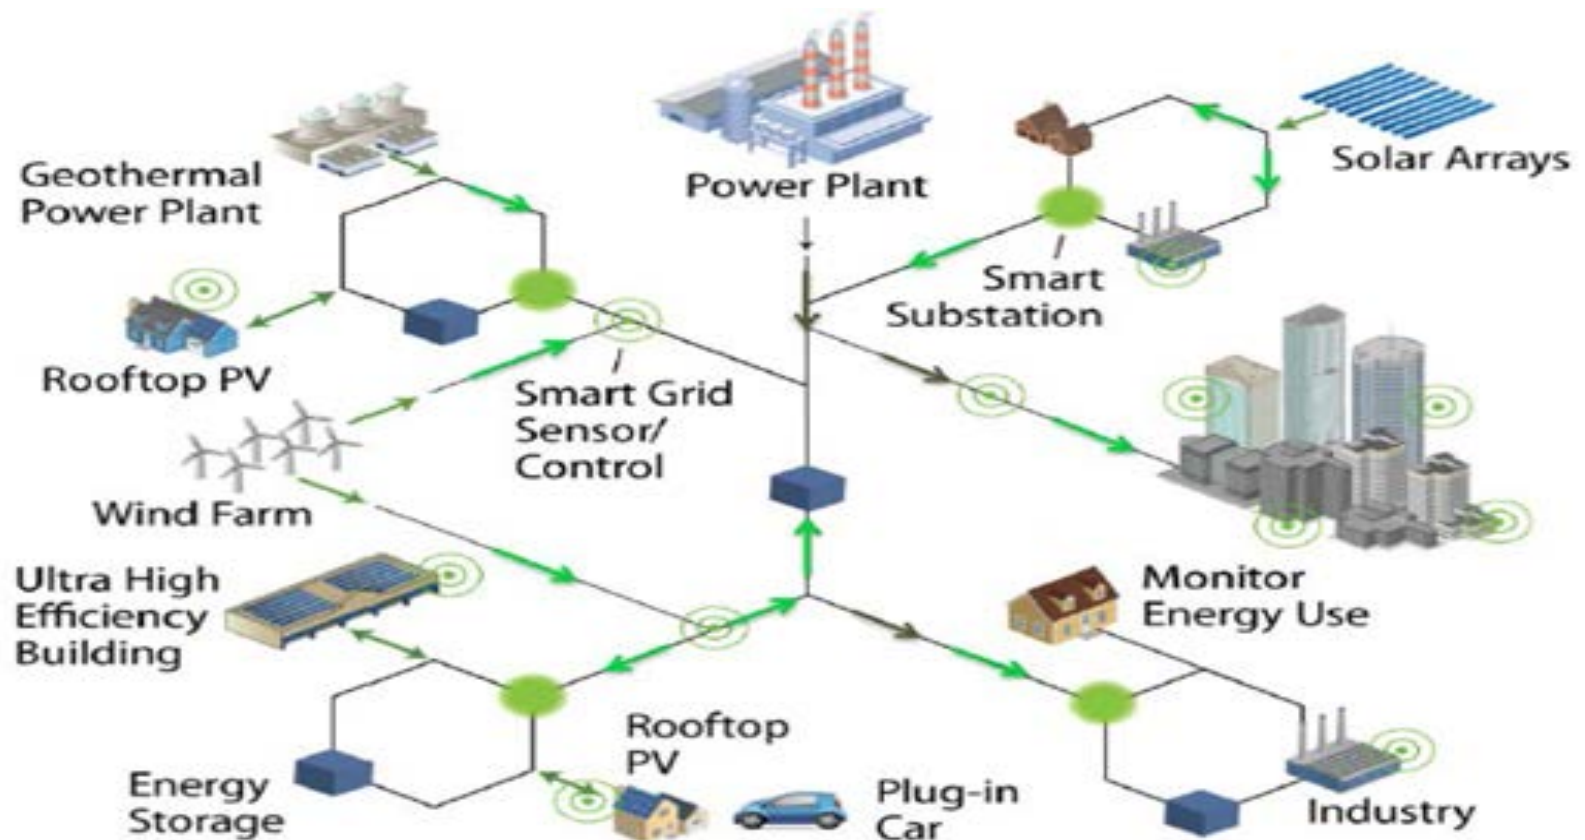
Geothermal Power Plant

Power Plant

Solar Arrays

Smart Substation

Rooftop PV

Smart Grid Sensor/ Control

Wind Farm

Ultra High Efficiency Building

Monitor Energy Use

Rooftop PV

Energy Storage

Plug-in Car

Industry